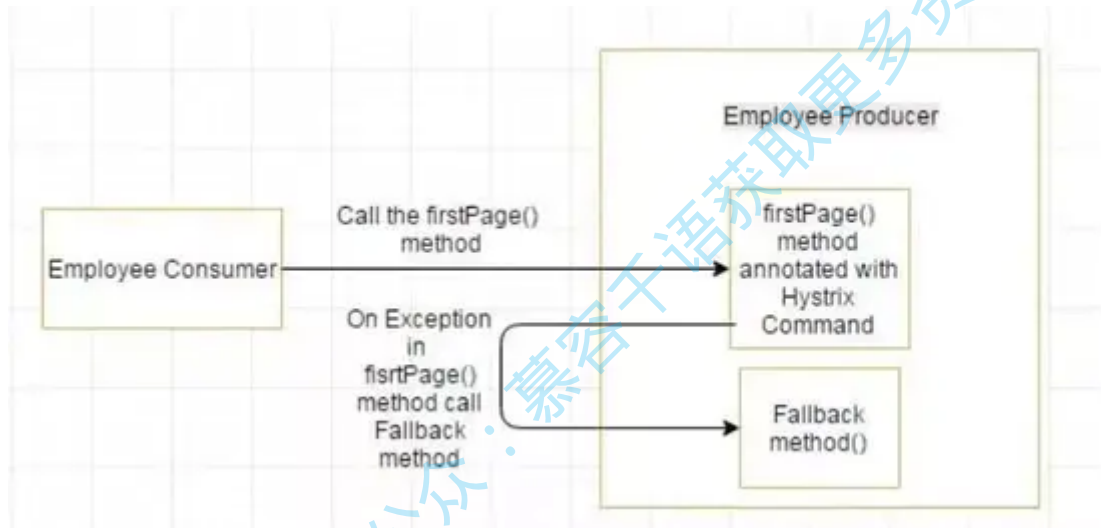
Employee Producer

Employee Consumer

Call the firstPage() method

firstPage() method annotated with Hystrix Command

On Exception in fisrtPage() method call Fallback method

Fallback method()

众·慕容千语获取更多